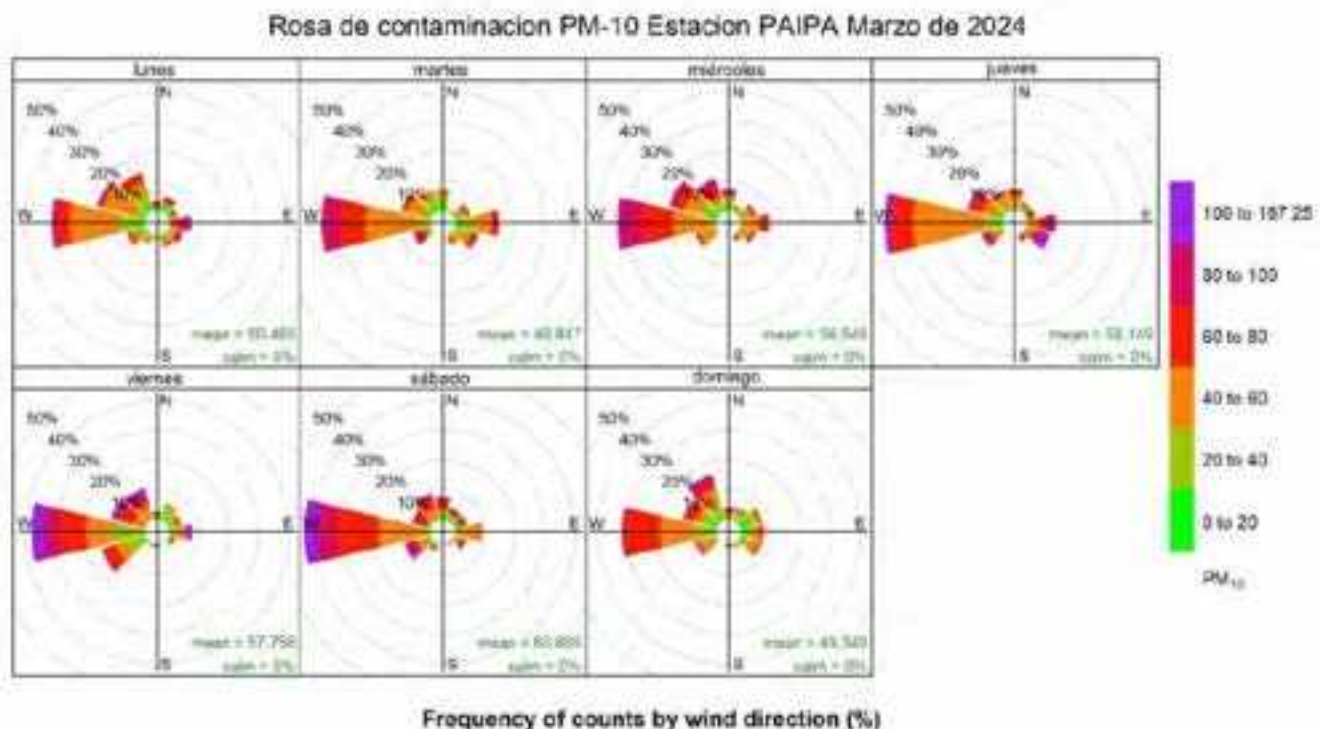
Rosa de contaminacion PM-10 Estacion PAIPA Marzo de 2024

lunes
50%
40%
30%
20%
10%
N
W
E
S
mean = 55.460
calm = 0%

martes
50%
40%
30%
20%
10%
N
W
E
S
mean = 49.847
calm = 0%

miércoles
50%
40%
30%
20%
N
W
E
S
mean = 56.549
calm = 0%

jueves
50%
40%
30%
20%
N
W
E
S
mean = 58.149
calm = 0%

viernes
50%
40%
30%
20%
N
W
E
S
mean = 57.750
calm = 0%

sábado
50%
40%
30%
20%
10%
N
W
E
S
mean = 60.869
calm = 0%

domingo
50%
40%
30%
20%
N
W
E
S
mean = 49.540
calm = 0%

100 to 167.25
80 to 100
60 to 80
40 to 60
20 to 40
0 to 20
$PM_{10}$

Frequency of counts by wind direction (%)